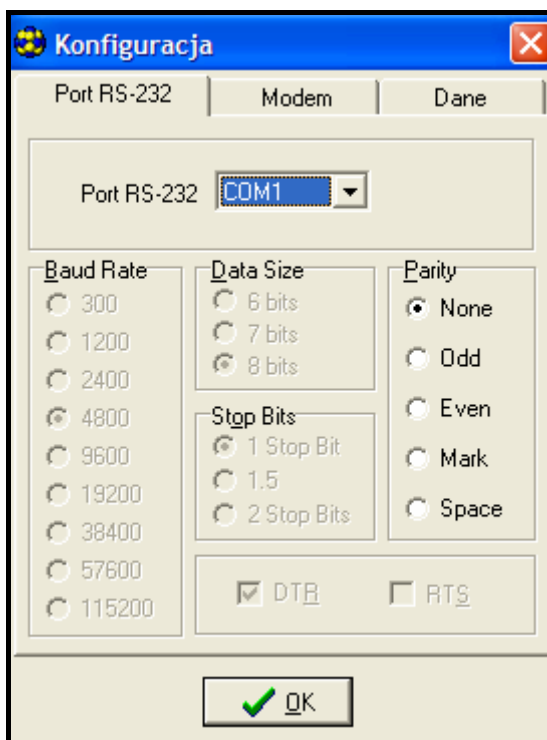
Konfiguracja

Port RS-232 | Modem | Dane

Port RS-232 COM1

Baud Rate
300
1200
2400
4800
9600
19200
38400
57600
115200

Data Size
6 bits
7 bits
8 bits

Stop Bits
1 Stop Bit
1.5
2 Stop Bits

Parity
None
Odd
Even
Mark
Space

DTR
RTS

OK